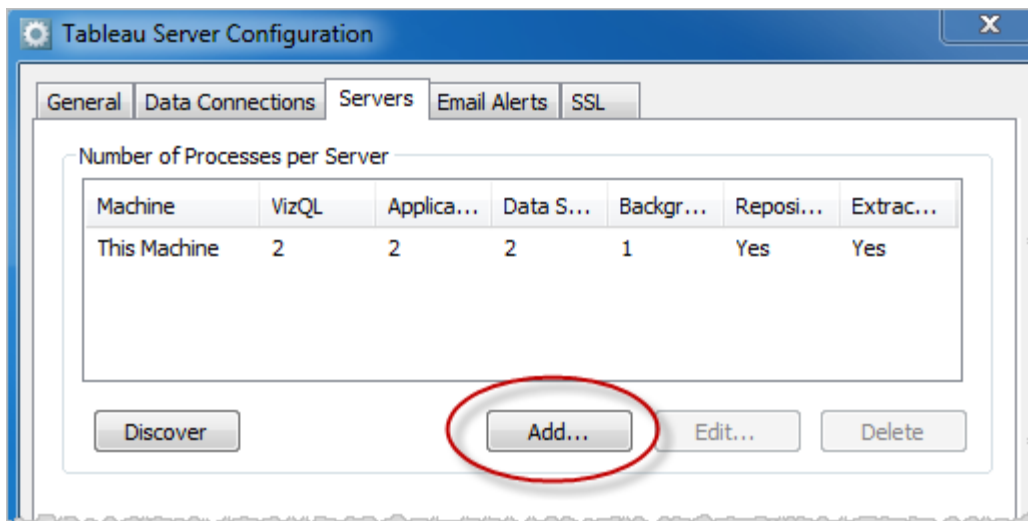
Tableau Server Configuration

X

General | Data Connections | Servers | Email Alerts | SSL

Number of Processes per Server

| Machine | VizQL | Applica... | Data S... | Backgr... | Reposi... | Extrac... |
|---|---|---|---|---|---|---|
| This Machine | 2 | 2 | 2 | 1 | Yes | Yes |

Discover

Add...

Edit...

Delete